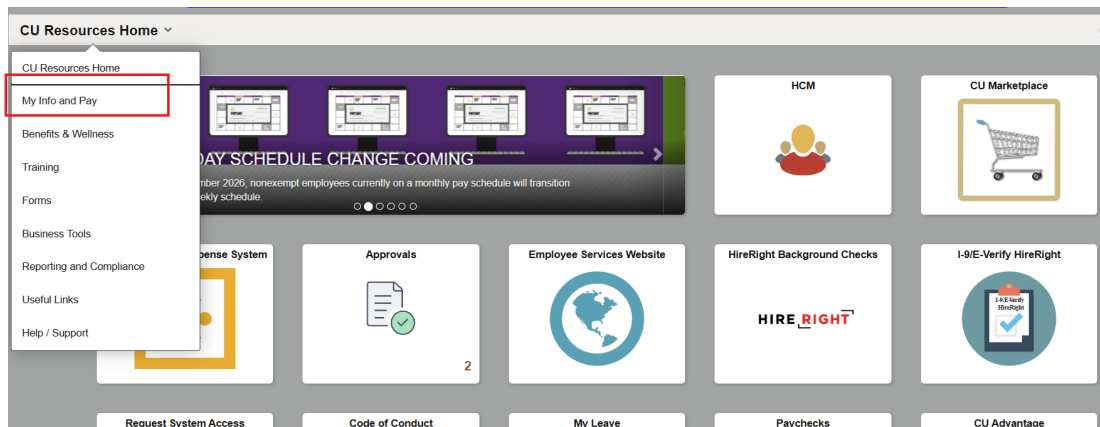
CU Resources Home

CU Resources Home
My Info and Pay
Benefits & Wellness
Training
Forms
Business Tools
Reporting and Compliance
Useful Links
Help / Support

PAY SCHEDULE CHANGE COMING
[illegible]mber 2026, nonexempt employees currently on a monthly pay schedule will transition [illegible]ekly schedule.

HCM

CU Marketplace

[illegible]ense System

Approvals

2

Employee Services Website

HireRight Background Checks

HIRE RIGHT

I-9/E-Verify HireRight

I-9/E-Verify HireRight

Request System Access

Code of Conduct

My Leave

Paychecks

CU Advantage